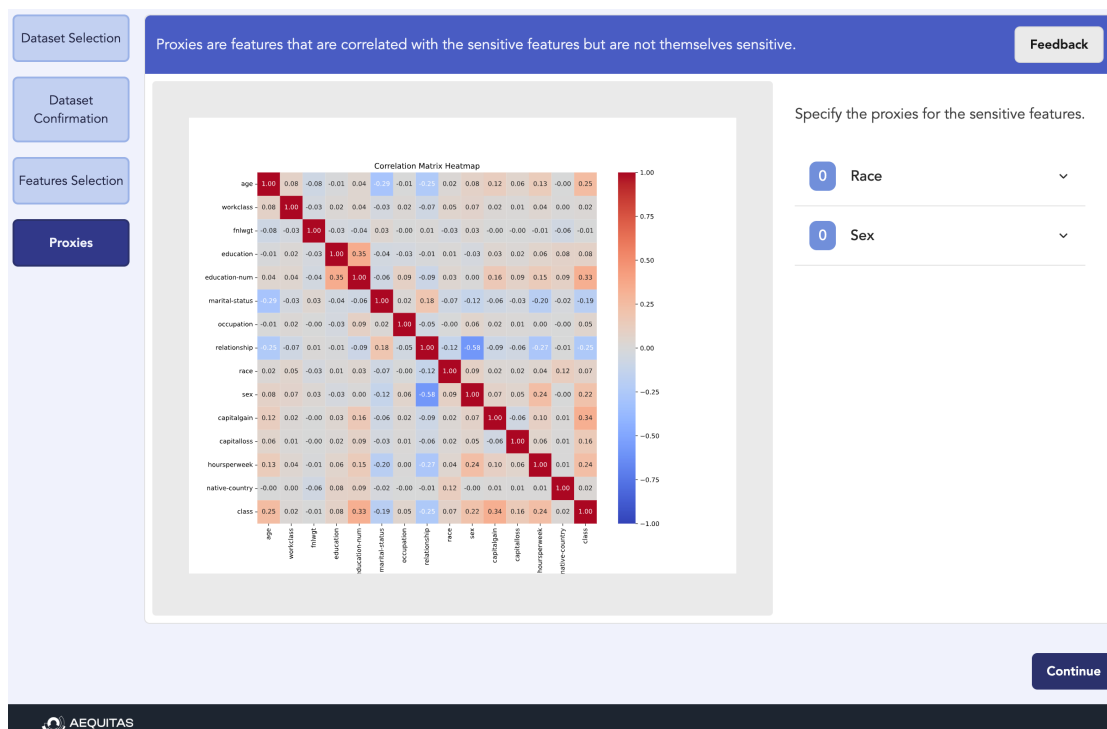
Dataset Selection

Dataset Confirmation

Features Selection

Proxies

Proxies are features that are correlated with the sensitive features but are not themselves sensitive.

Feedback

Correlation Matrix Heatmap

| | age | workclass | fnlwgt | education | education-num | marital-status | occupation | relationship | race | sex | capitalgain | capitalloss | hoursperweek | native-country | class |
|---|---|---|---|---|---|---|---|---|---|---|---|---|---|---|---|
| age | 1.00 | 0.08 | -0.08 | -0.01 | 0.04 | -0.29 | -0.01 | -0.25 | 0.02 | 0.08 | 0.12 | 0.06 | 0.13 | -0.00 | 0.25 |
| workclass | 0.08 | 1.00 | -0.03 | 0.02 | 0.04 | -0.03 | 0.02 | -0.07 | 0.05 | 0.07 | 0.02 | 0.01 | 0.04 | 0.00 | 0.02 |
| fnlwgt | -0.08 | -0.03 | 1.00 | -0.03 | -0.04 | 0.03 | -0.00 | 0.01 | -0.03 | 0.03 | -0.00 | -0.00 | -0.01 | -0.06 | -0.01 |
| education | -0.01 | 0.02 | -0.03 | 1.00 | 0.35 | -0.04 | -0.03 | -0.01 | 0.01 | -0.03 | 0.03 | 0.02 | 0.06 | 0.08 | 0.08 |
| education-num | 0.04 | 0.04 | -0.04 | 0.35 | 1.00 | -0.06 | 0.09 | -0.09 | 0.03 | 0.00 | 0.16 | 0.09 | 0.15 | 0.09 | 0.33 |
| marital-status | -0.29 | -0.03 | 0.03 | -0.04 | -0.06 | 1.00 | 0.02 | 0.18 | -0.07 | -0.12 | -0.06 | -0.03 | -0.20 | -0.02 | -0.19 |
| occupation | -0.01 | 0.02 | -0.00 | -0.03 | 0.09 | 0.02 | 1.00 | -0.05 | -0.00 | 0.06 | 0.02 | 0.01 | 0.00 | -0.00 | 0.05 |
| relationship | -0.25 | -0.07 | 0.01 | -0.01 | -0.09 | 0.18 | -0.05 | 1.00 | -0.12 | -0.58 | -0.09 | -0.06 | -0.27 | -0.01 | -0.25 |
| race | 0.02 | 0.05 | -0.03 | 0.01 | 0.03 | -0.07 | -0.00 | -0.12 | 1.00 | 0.09 | 0.02 | 0.02 | 0.04 | 0.12 | 0.07 |
| sex | 0.08 | 0.07 | 0.03 | -0.03 | 0.00 | -0.12 | 0.06 | -0.58 | 0.09 | 1.00 | 0.07 | 0.05 | 0.24 | -0.00 | 0.22 |
| capitalgain | 0.12 | 0.02 | -0.00 | 0.03 | 0.16 | -0.06 | 0.02 | -0.09 | 0.02 | 0.07 | 1.00 | -0.06 | 0.10 | 0.01 | 0.34 |
| capitalloss | 0.06 | 0.01 | -0.00 | 0.02 | 0.09 | -0.03 | 0.01 | -0.06 | 0.02 | 0.05 | -0.06 | 1.00 | 0.06 | 0.01 | 0.16 |
| hoursperweek | 0.13 | 0.04 | -0.01 | 0.06 | 0.15 | -0.20 | 0.00 | -0.27 | 0.04 | 0.24 | 0.10 | 0.06 | 1.00 | 0.01 | 0.24 |
| native-country | -0.00 | 0.00 | -0.06 | 0.08 | 0.09 | -0.02 | -0.00 | -0.01 | 0.12 | -0.00 | 0.01 | 0.01 | 0.01 | 1.00 | 0.02 |
| class | 0.25 | 0.02 | -0.01 | 0.08 | 0.33 | -0.19 | 0.05 | -0.25 | 0.07 | 0.22 | 0.34 | 0.16 | 0.24 | 0.02 | 1.00 |

1.00 0.75 0.50 0.25 0.00 −0.25 −0.50 −0.75 −1.00

Specify the proxies for the sensitive features.

0 Race

0 Sex

Continue

AEQUITAS